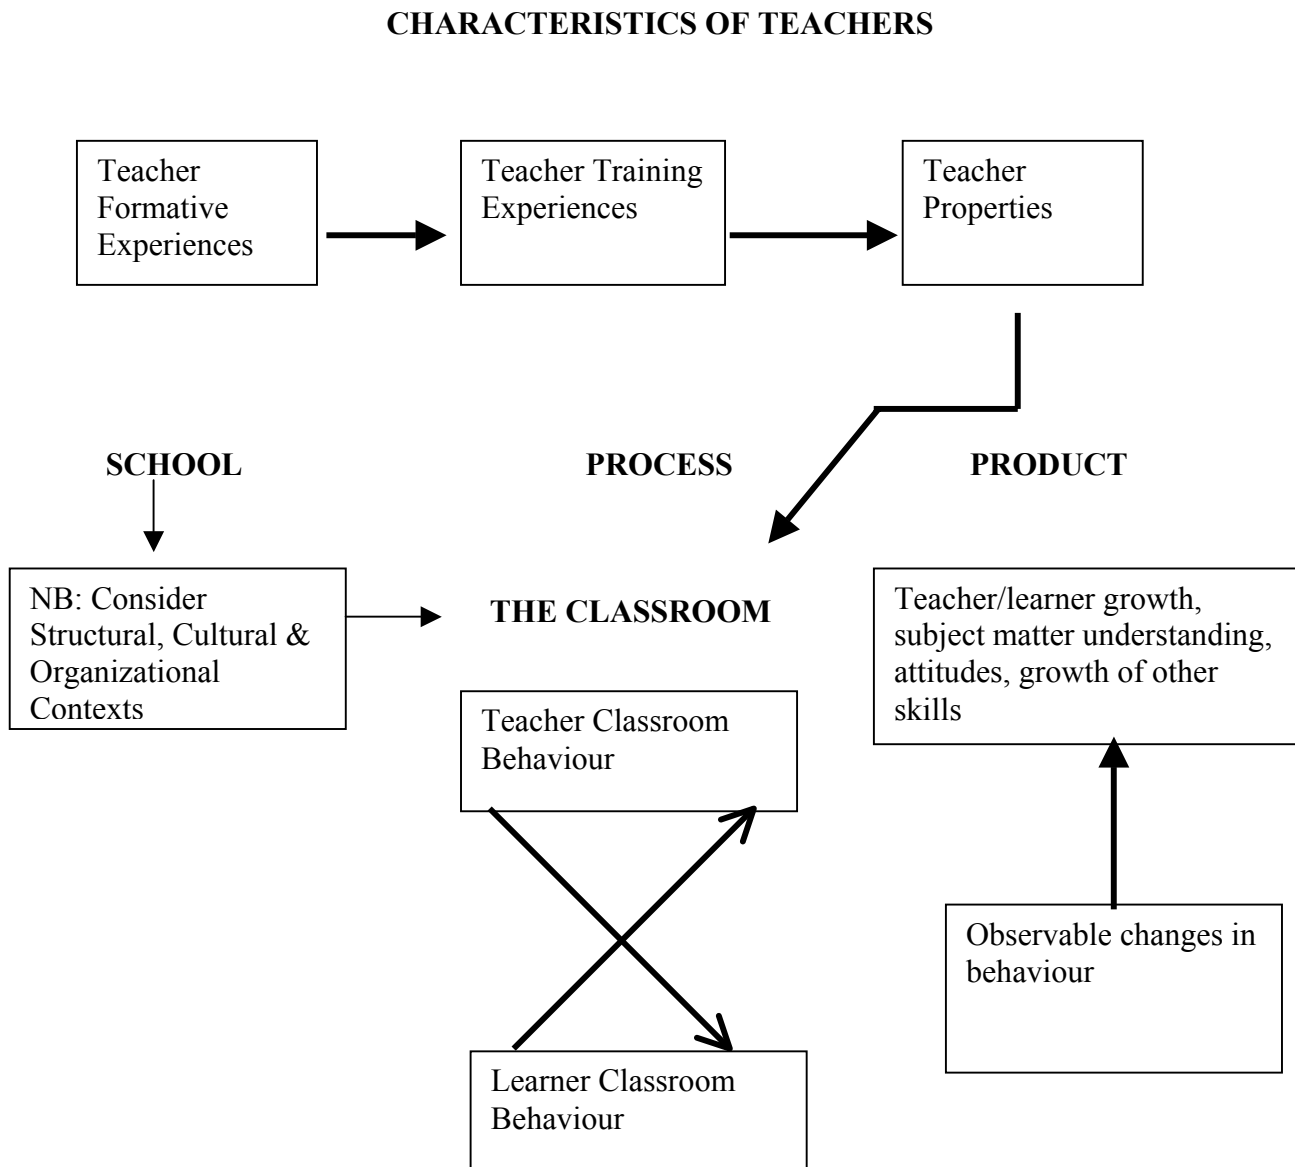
CHARACTERISTICS OF TEACHERS

Teacher Formative Experiences

Teacher Training Experiences

Teacher Properties

SCHOOL

PROCESS

PRODUCT

NB: Consider Structural, Cultural & Organizational Contexts

THE CLASSROOM

Teacher/learner growth, subject matter understanding, attitudes, growth of other skills

Teacher Classroom Behaviour

Observable changes in behaviour

Learner Classroom Behaviour